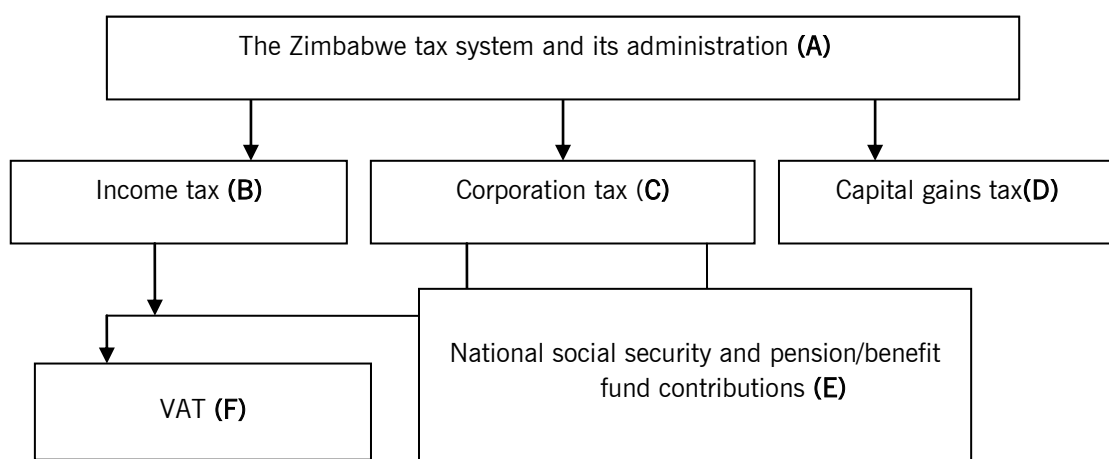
The Zimbabwe tax system and its administration **(A)**

Income tax **(B)**

Corporation tax (**C**)

Capital gains tax**(D)**

VAT **(F)**

National social security and pension/benefit fund contributions **(E)**